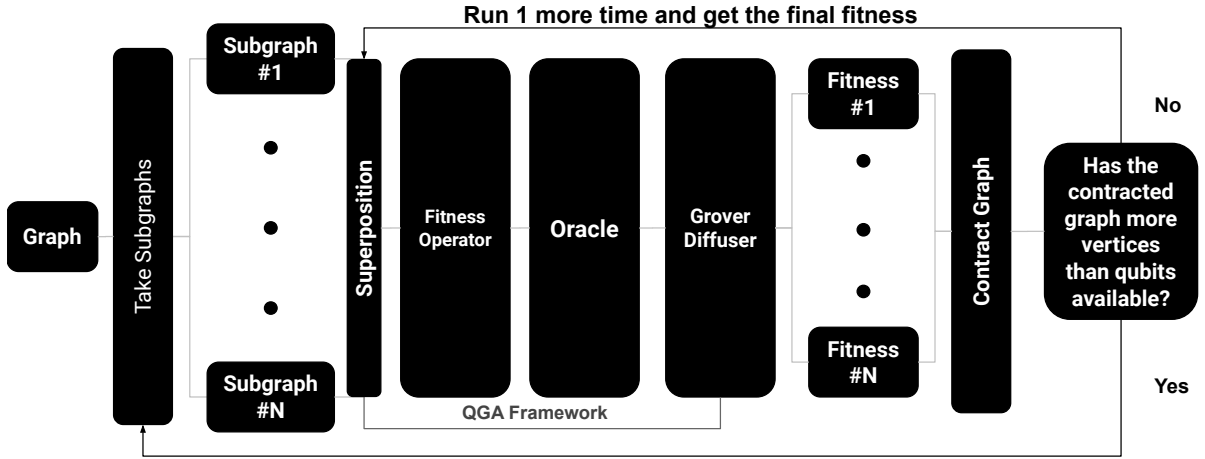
Run 1 more time and get the final fitness

Graph

Take Subgraphs

Subgraph #1

Subgraph #N

Superposition

Fitness Operator

Oracle

Grover Diffuser

QGA Framework

Fitness #1

Fitness #N

Contract Graph

Has the contracted graph more vertices than qubits available?

No

Yes